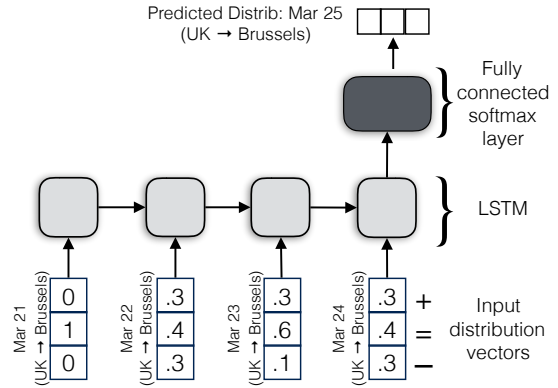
Predicted Distrib: Mar 25 (UK → Brussels)

Fully connected softmax layer

LSTM

Mar 21 (UK → Brussels)
0
1
0

Mar 22 (UK → Brussels)
.3
.4
.3

Mar 23 (UK → Brussels)
.3
.6
.1

Mar 24 (UK → Brussels)
.3
.4
.3

+
=
–

Input distribution vectors